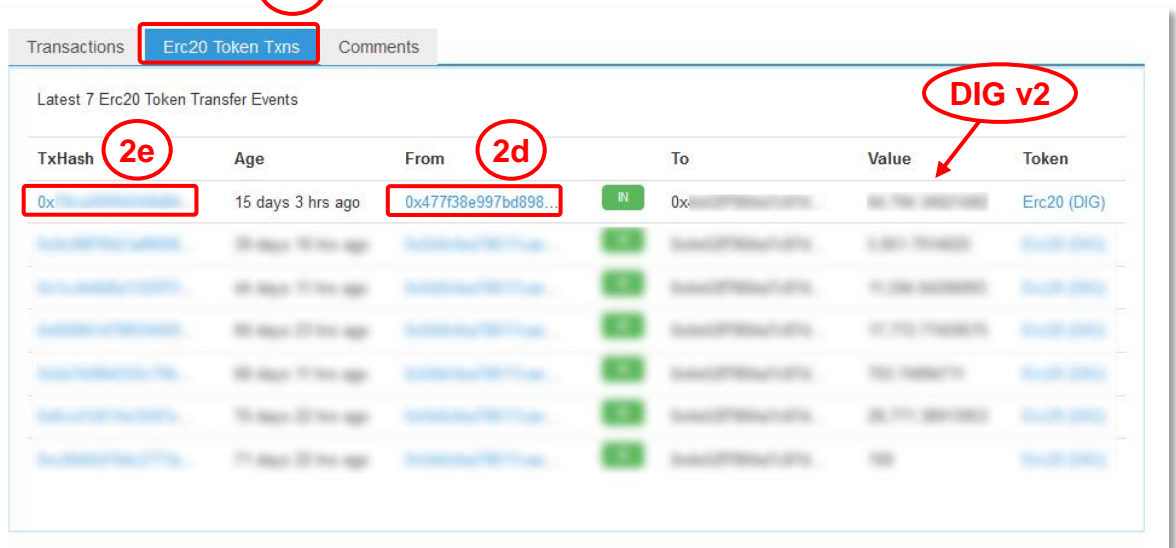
Transactions | Erc20 Token Txns | Comments

Latest 7 Erc20 Token Transfer Events

DIG v2

| TxHash 2e | Age | From 2d | | To | Value | Token |
|---|---|---|---|---|---|---|
| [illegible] | 15 days 3 hrs ago | 0x477f38e997bd898... | IN | 0x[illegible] | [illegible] | Erc20 (DIG) |
| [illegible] | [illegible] | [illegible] | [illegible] | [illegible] | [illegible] | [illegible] |
| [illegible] | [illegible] | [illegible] | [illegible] | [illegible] | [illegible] | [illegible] |
| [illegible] | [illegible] | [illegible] | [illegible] | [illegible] | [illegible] | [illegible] |
| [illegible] | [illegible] | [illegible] | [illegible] | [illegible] | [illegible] | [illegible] |
| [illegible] | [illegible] | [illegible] | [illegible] | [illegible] | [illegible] | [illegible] |
| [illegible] | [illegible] | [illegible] | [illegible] | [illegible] | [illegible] | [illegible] |